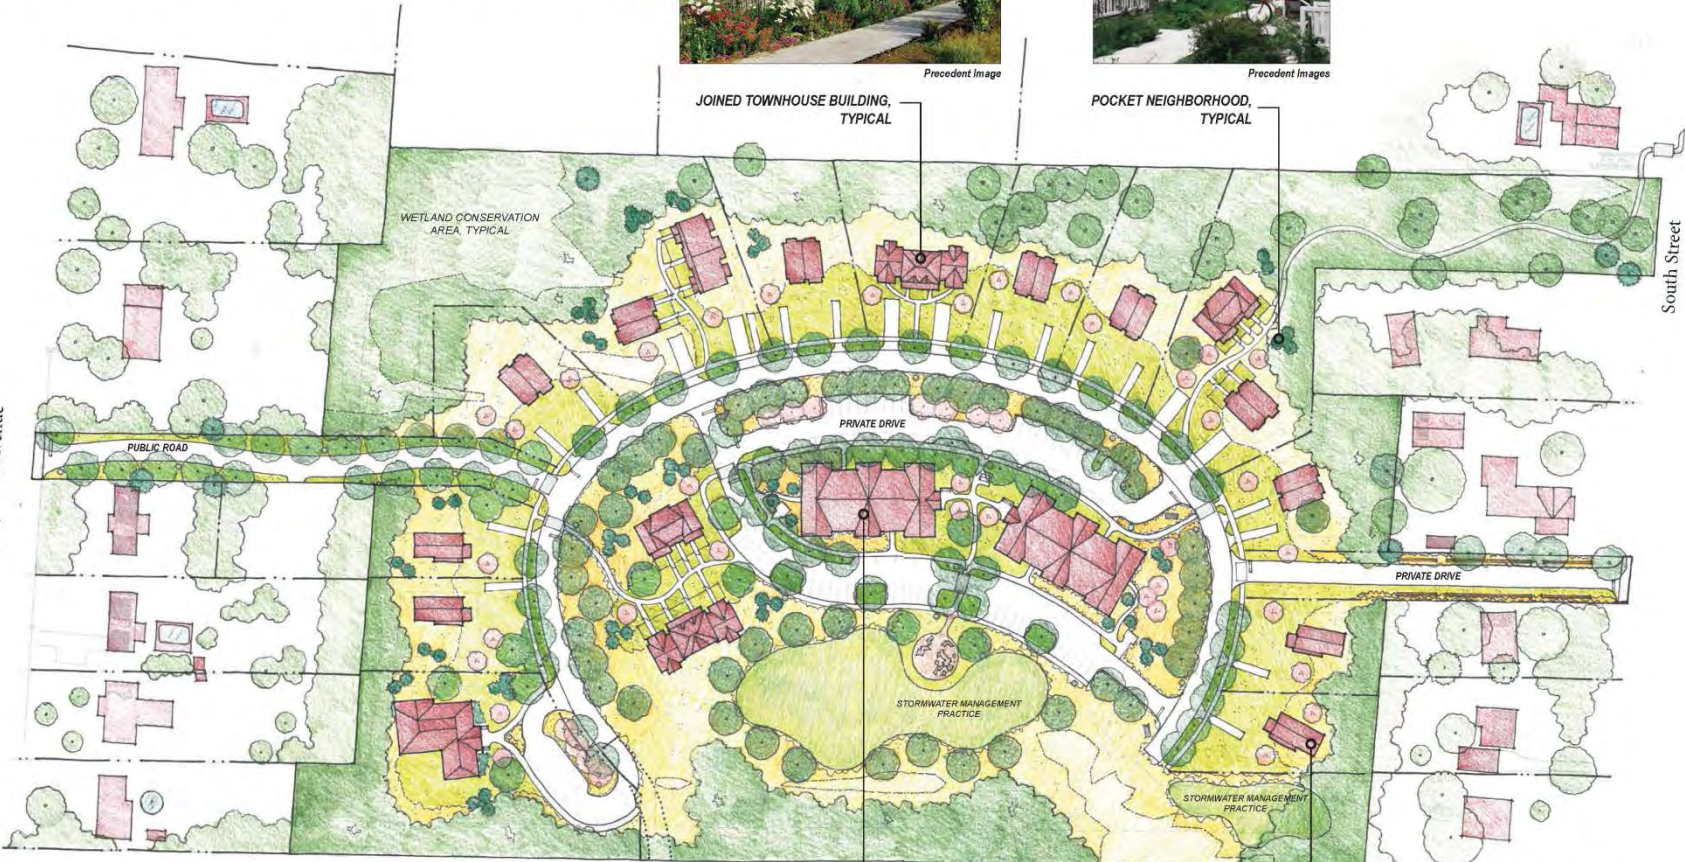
Precedent Image

Precedent Images

JOINED TOWNHOUSE BUILDING, TYPICAL

POCKET NEIGHBORHOOD, TYPICAL

WETLAND CONSERVATION AREA, TYPICAL

South Street

PUBLIC ROAD

PRIVATE DRIVE

PRIVATE DRIVE

STORMWATER MANAGEMENT PRACTICE

STORMWATER MANAGEMENT PRACTICE